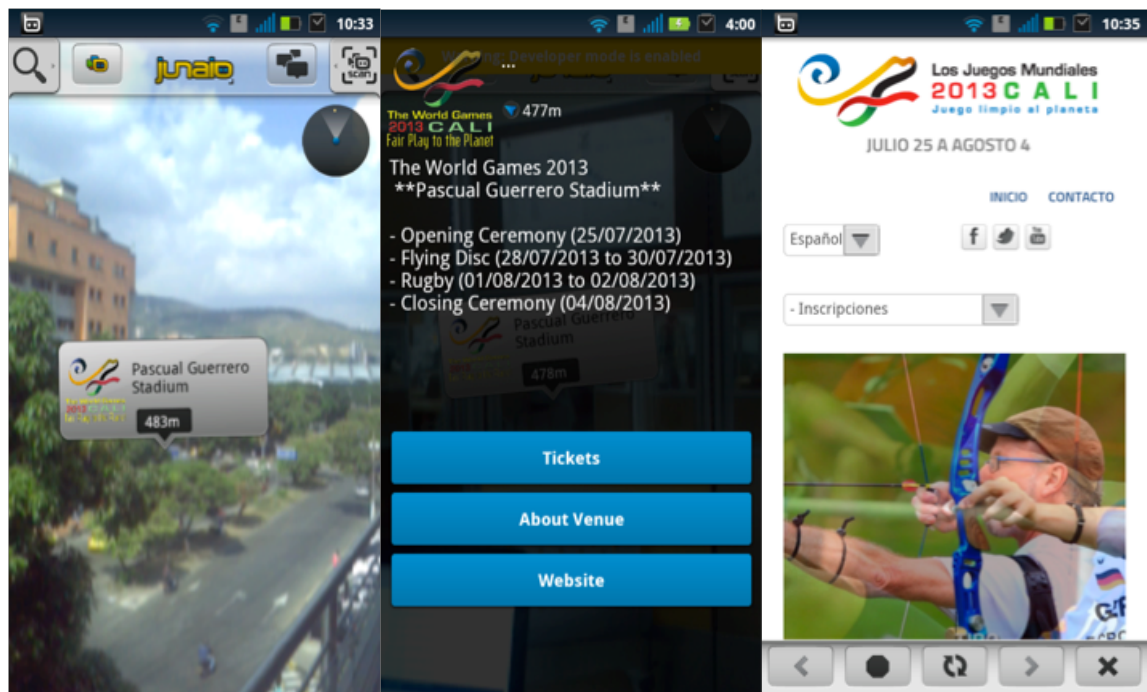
10:33

junaio

scan

Pascual Guerrero Stadium

483m

4:00

Warning: Developer mode is enabled

...

The World Games 2013 CALI Fair Play to the Planet

477m

The World Games 2013
**Pascual Guerrero Stadium**

- Opening Ceremony (25/07/2013)
- Flying Disc (28/07/2013 to 30/07/2013)
- Rugby (01/08/2013 to 02/08/2013)
- Closing Ceremony (04/08/2013)

Pascual Guerrero Stadium

478m

Tickets

About Venue

Website

10:35

Los Juegos Mundiales
2013 CALI
Juego limpio al planeta

JULIO 25 A AGOSTO 4

INICIO CONTACTO

Español

- Inscripciones